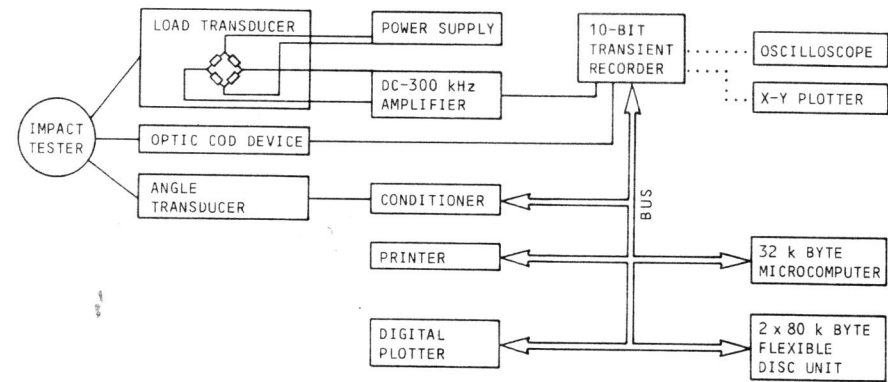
LOAD TRANSDUCER

POWER SUPPLY

DC-300 kHz AMPLIFIER

10-BIT TRANSIENT RECORDER

OSCILLOSCOPE

X-Y PLOTTER

IMPACT TESTER

OPTIC COD DEVICE

ANGLE TRANSDUCER

CONDITIONER

BUS

PRINTER

32 k BYTE MICROCOMPUTER

DIGITAL PLOTTER

2 x 80 k BYTE FLEXIBLE DISC UNIT